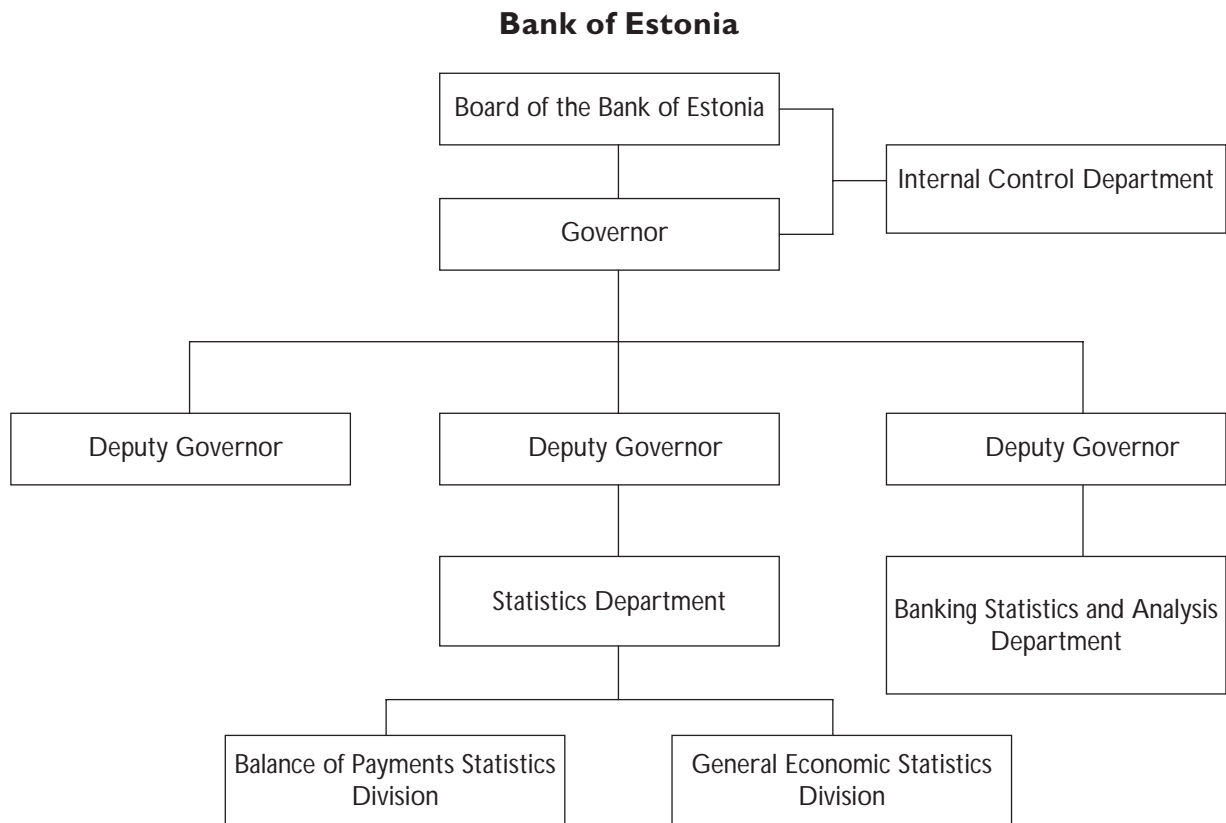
Bank of Estonia

Board of the Bank of Estonia

Internal Control Department

Governor

Deputy Governor

Deputy Governor

Deputy Governor

Statistics Department

Banking Statistics and Analysis Department

Balance of Payments Statistics Division

General Economic Statistics Division